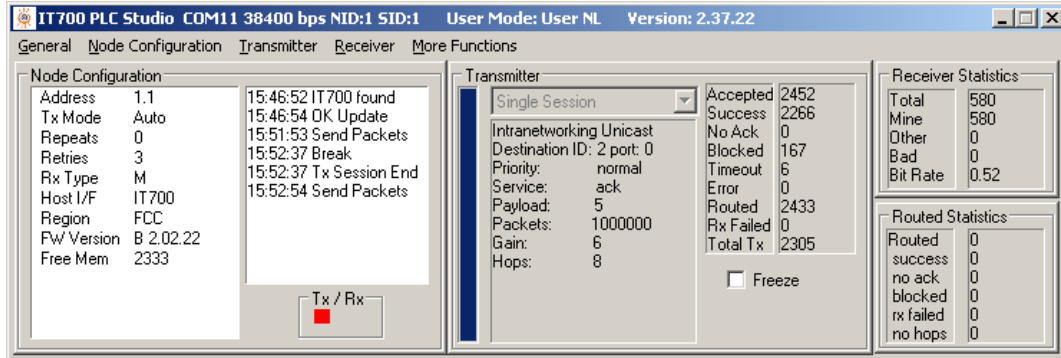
IT700 PLC Studio COM11 38400 bps NID:1 SID:1 User Mode: User NL Version: 2.37.22

General Node Configuration Transmitter Receiver More Functions

Node Configuration

| | |
|---|---|
| Address | 1.1 |
| Tx Mode | Auto |
| Repeats | 0 |
| Retries | 3 |
| Rx Type | M |
| Host I/F | IT700 |
| Region | FCC |
| FW Version | B 2.02.22 |
| Free Mem | 2333 |

15:46:52 IT700 found
15:46:54 OK Update
15:51:53 Send Packets
15:52:37 Break
15:52:37 Tx Session End
15:52:54 Send Packets

Tx / Rx

Transmitter

Single Session

Intranetworking Unicast
Destination ID: 2 port: 0

| | |
|---|---|
| Priority: | normal |
| Service: | ack |
| Payload: | 5 |
| Packets: | 1000000 |
| Gain: | 6 |
| Hops: | 8 |

| | |
|---|---|
| Accepted | 2452 |
| Success | 2266 |
| No Ack | 0 |
| Blocked | 167 |
| Timeout | 6 |
| Error | 0 |
| Routed | 2433 |
| Rx Failed | 0 |
| Total Tx | 2305 |

Freeze

Receiver Statistics

| | |
|---|---|
| Total | 580 |
| Mine | 580 |
| Other | 0 |
| Bad | 0 |
| Bit Rate | 0.52 |

Routed Statistics

| | |
|---|---|
| Routed | 0 |
| success | 0 |
| no ack | 0 |
| blocked | 0 |
| rx failed | 0 |
| no hops | 0 |